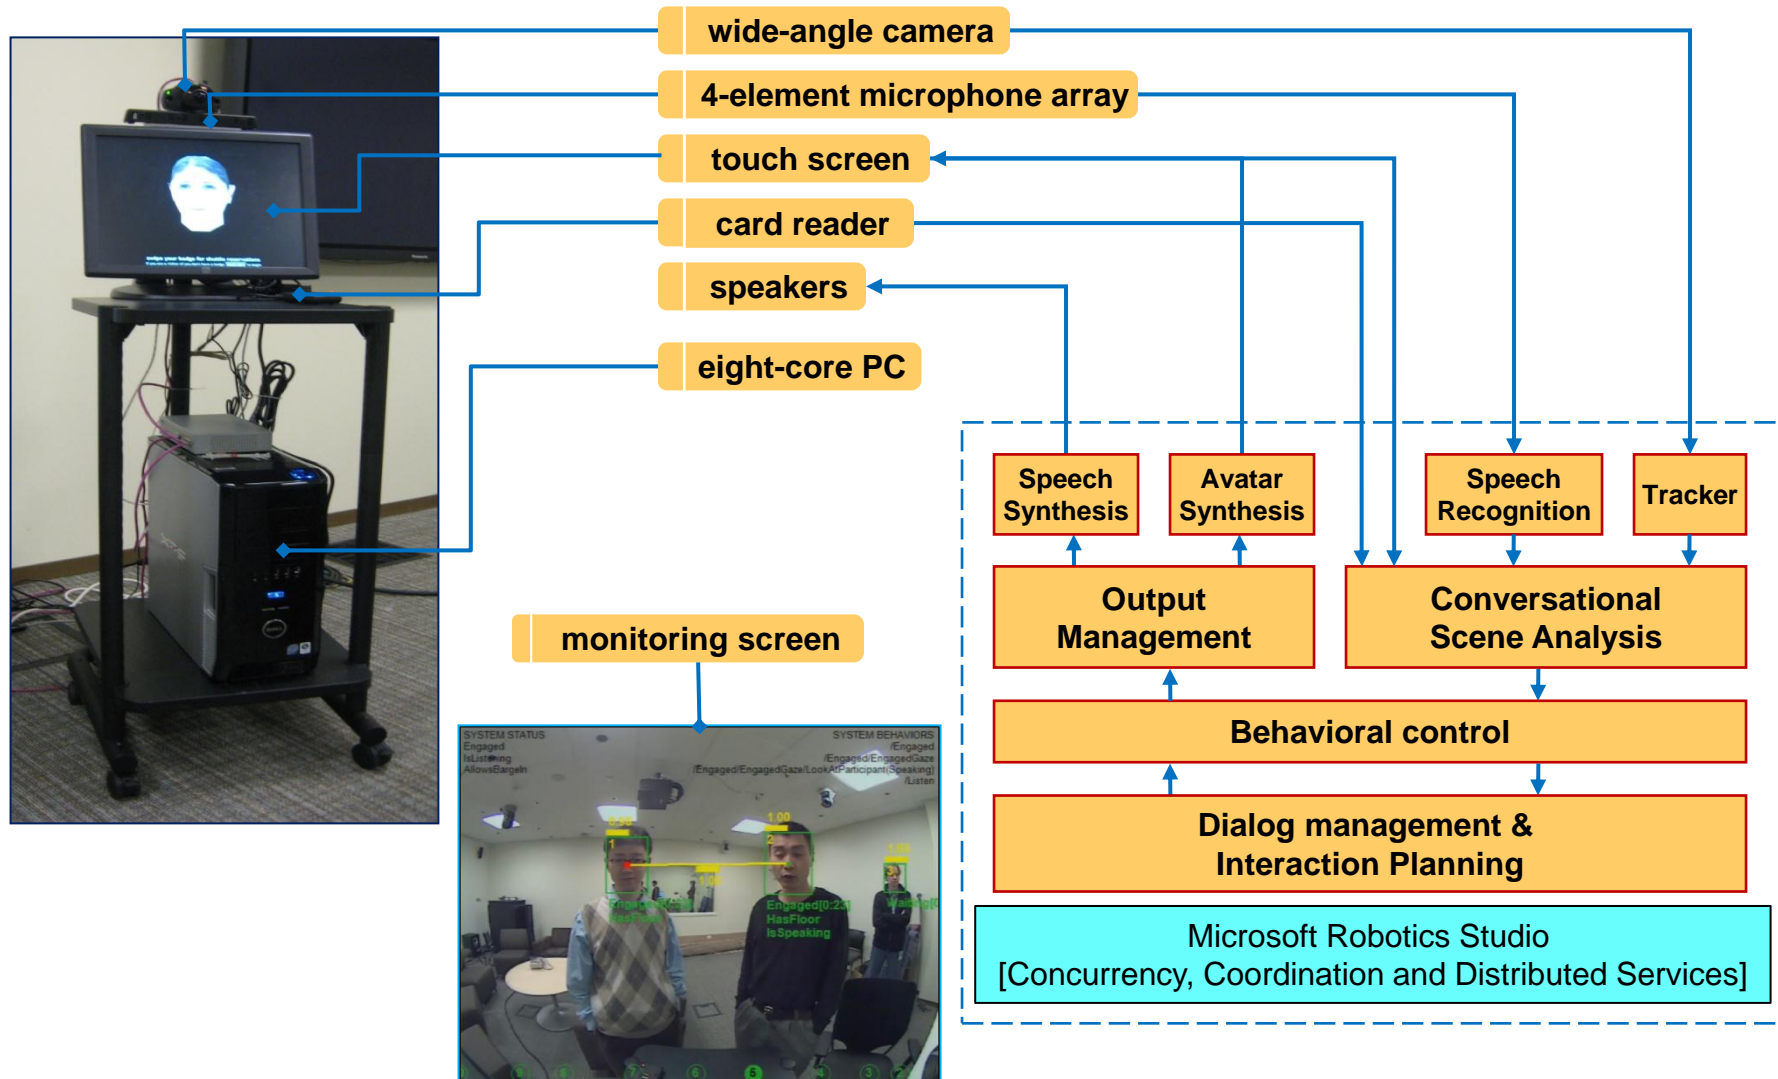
wide-angle camera

4-element microphone array

touch screen

card reader

speakers

eight-core PC

monitoring screen

SYSTEM STATUS
Engaged
IsListening
AllowsBargeIn

SYSTEM BEHAVIORS
/Engaged
/Engaged/EngagedGaze
/Engaged/EngagedGaze/LookAtParticipant(Speaking)
/Listen

Engaged[0:25]
HasFloor
IsSpeaking

Speech Synthesis

Avatar Synthesis

Speech Recognition

Tracker

Output Management

Conversational Scene Analysis

Behavioral control

Dialog management & Interaction Planning

Microsoft Robotics Studio
[Concurrency, Coordination and Distributed Services]